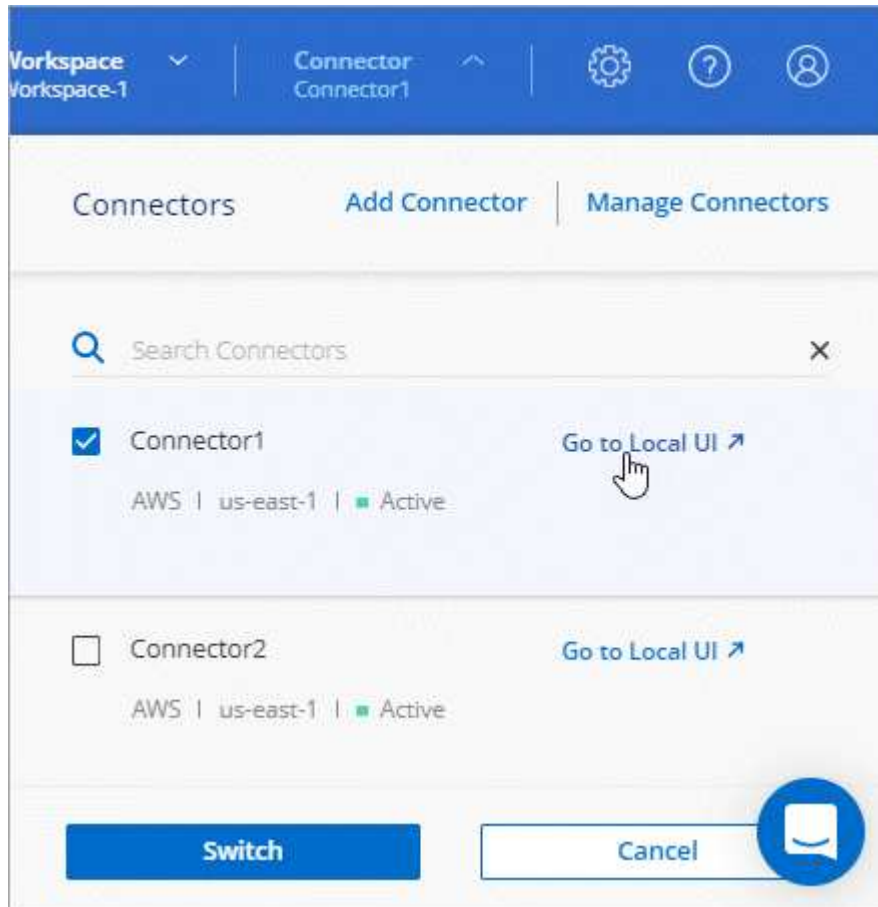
Vorkspace
Vorkspace-1

Connector
Connector1

Connectors

Add Connector

Manage Connectors

Search Connectors

Connector1

Go to Local UI ↗

AWS | us-east-1 | Active

Connector2

Go to Local UI ↗

AWS | us-east-1 | Active

Switch

Cancel